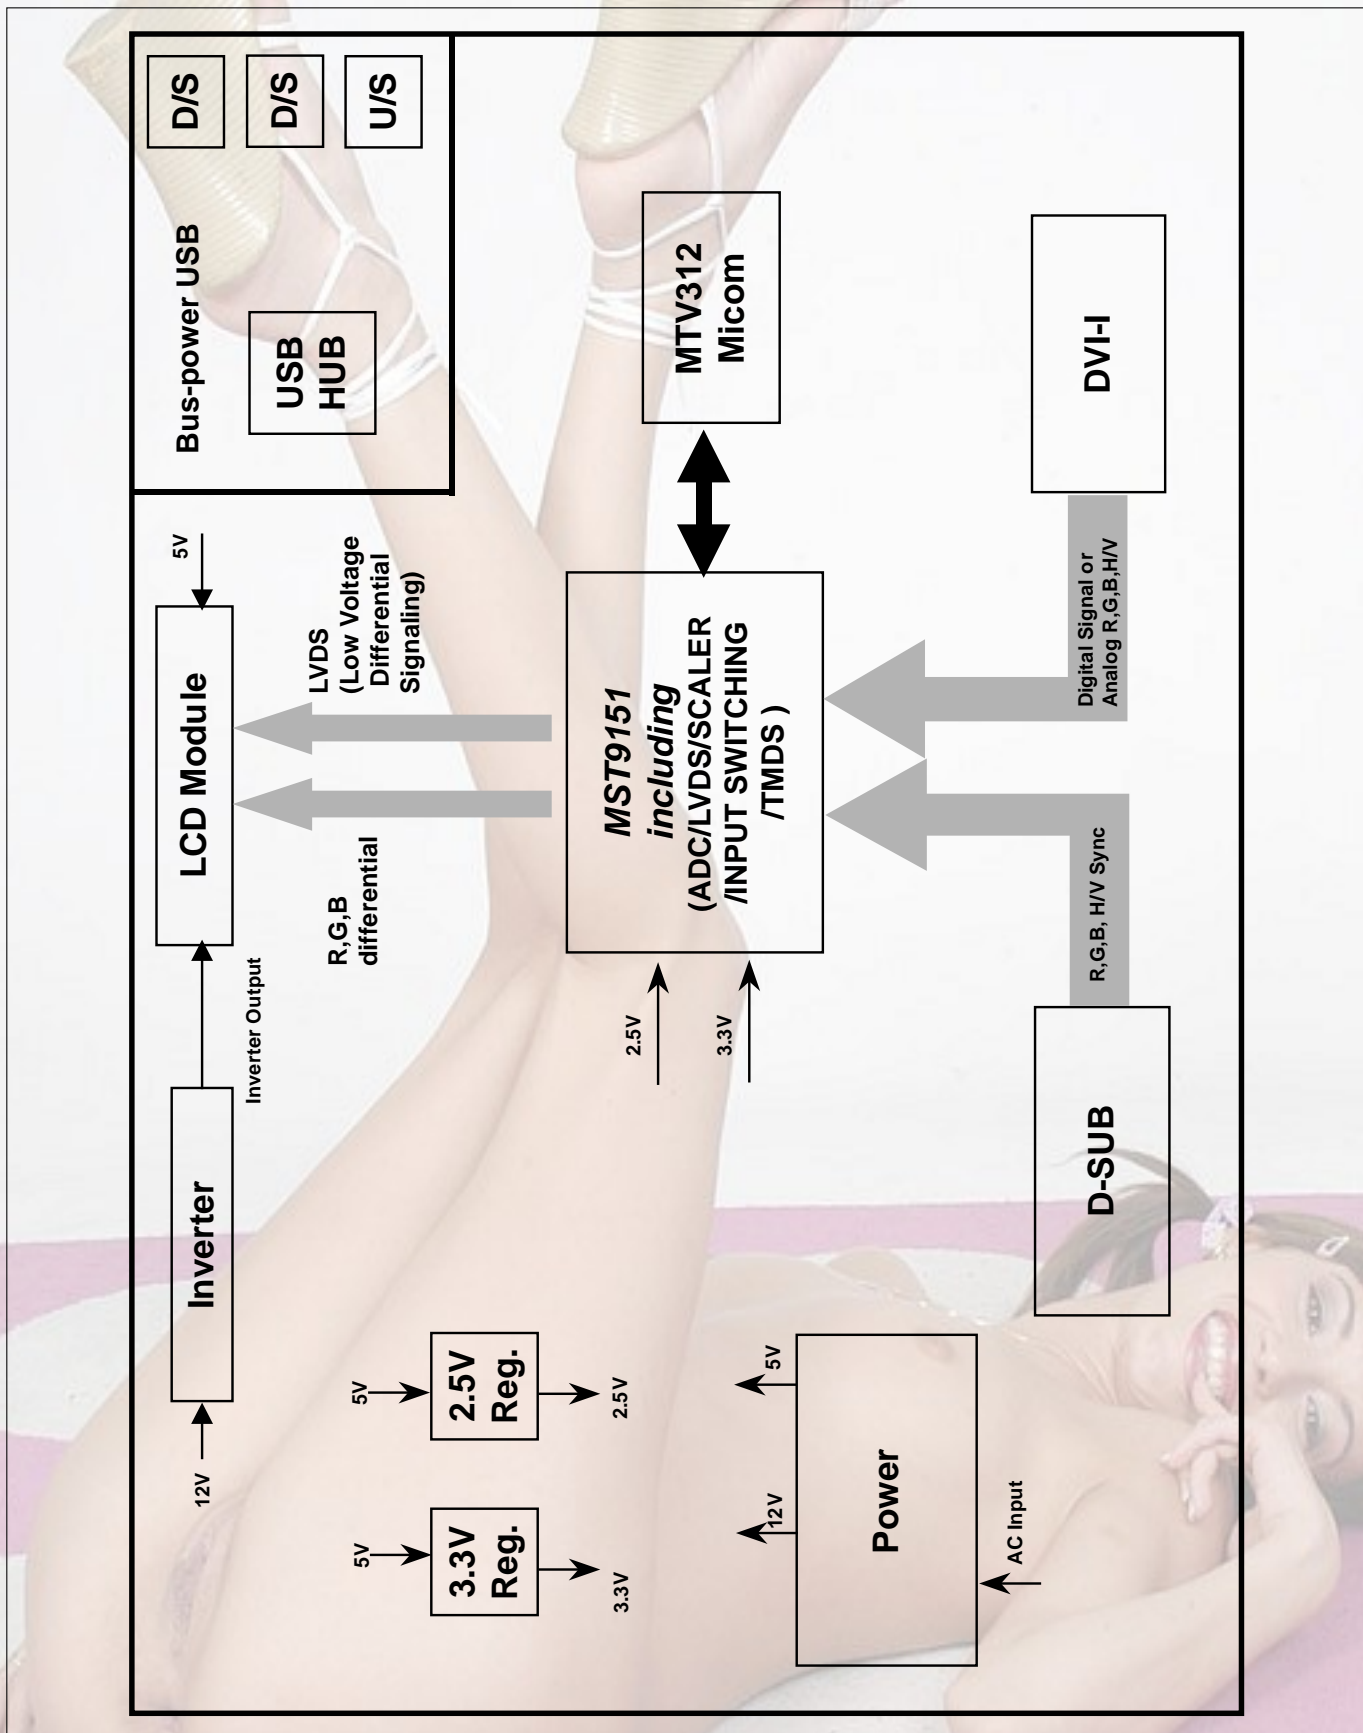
D/S

D/S

U/S

Bus-power USB

USB HUB

MTV312 Micom

DVI-I

5V

LCD Module

LVDS (Low Voltage Differential Signaling)

R,G,B differential

MST9151 including (ADC/LVDS/SCALER /INPUT SWITCHING /TMDS )

Digital Signal or Analog R,G,B,H/V

R,G,B, H/V Sync

Inverter Output

2.5V

3.3V

D-SUB

Inverter

12V

5V

2.5V Reg.

2.5V

5V

3.3V Reg.

3.3V

5V

12V

Power

AC Input